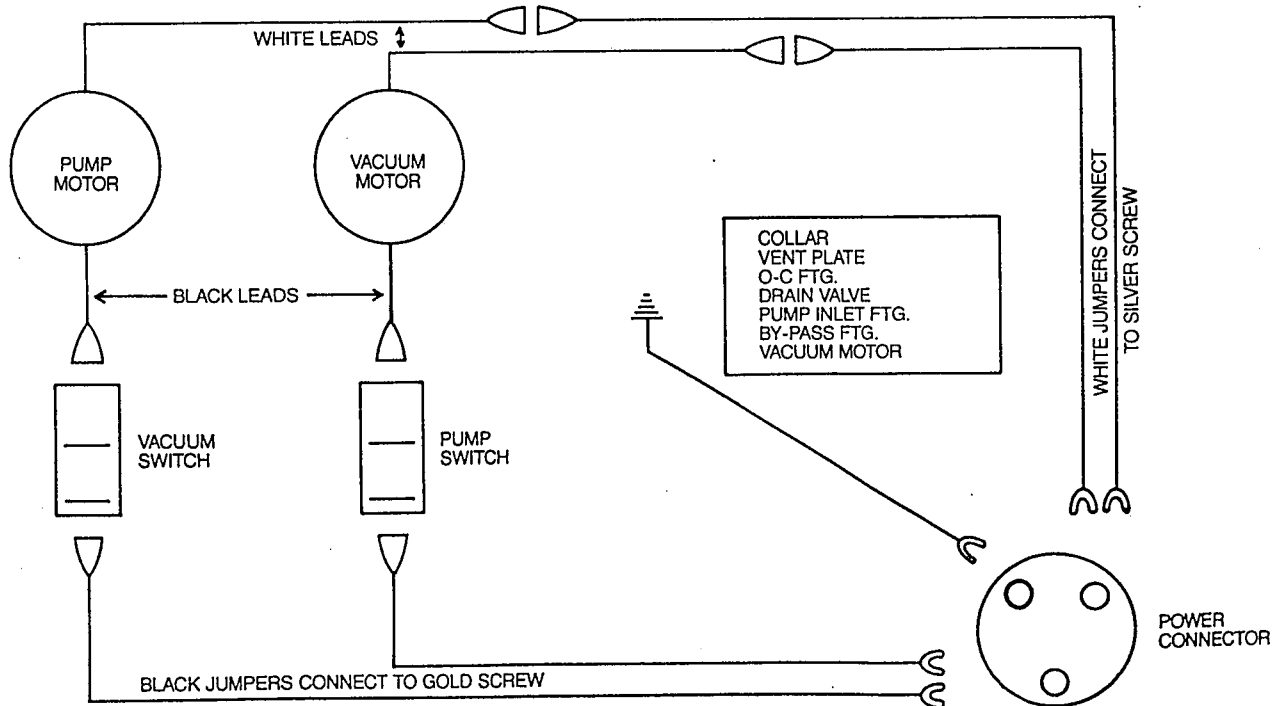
WHITE LEADS

PUMP MOTOR

VACUUM MOTOR

WHITE JUMPERS CONNECT TO SILVER SCREW

COLLAR
VENT PLATE
O-C FTG.
DRAIN VALVE
PUMP INLET FTG.
BY-PASS FTG.
VACUUM MOTOR

BLACK LEADS

VACUUM SWITCH

PUMP SWITCH

POWER CONNECTOR

BLACK JUMPERS CONNECT TO GOLD SCREW